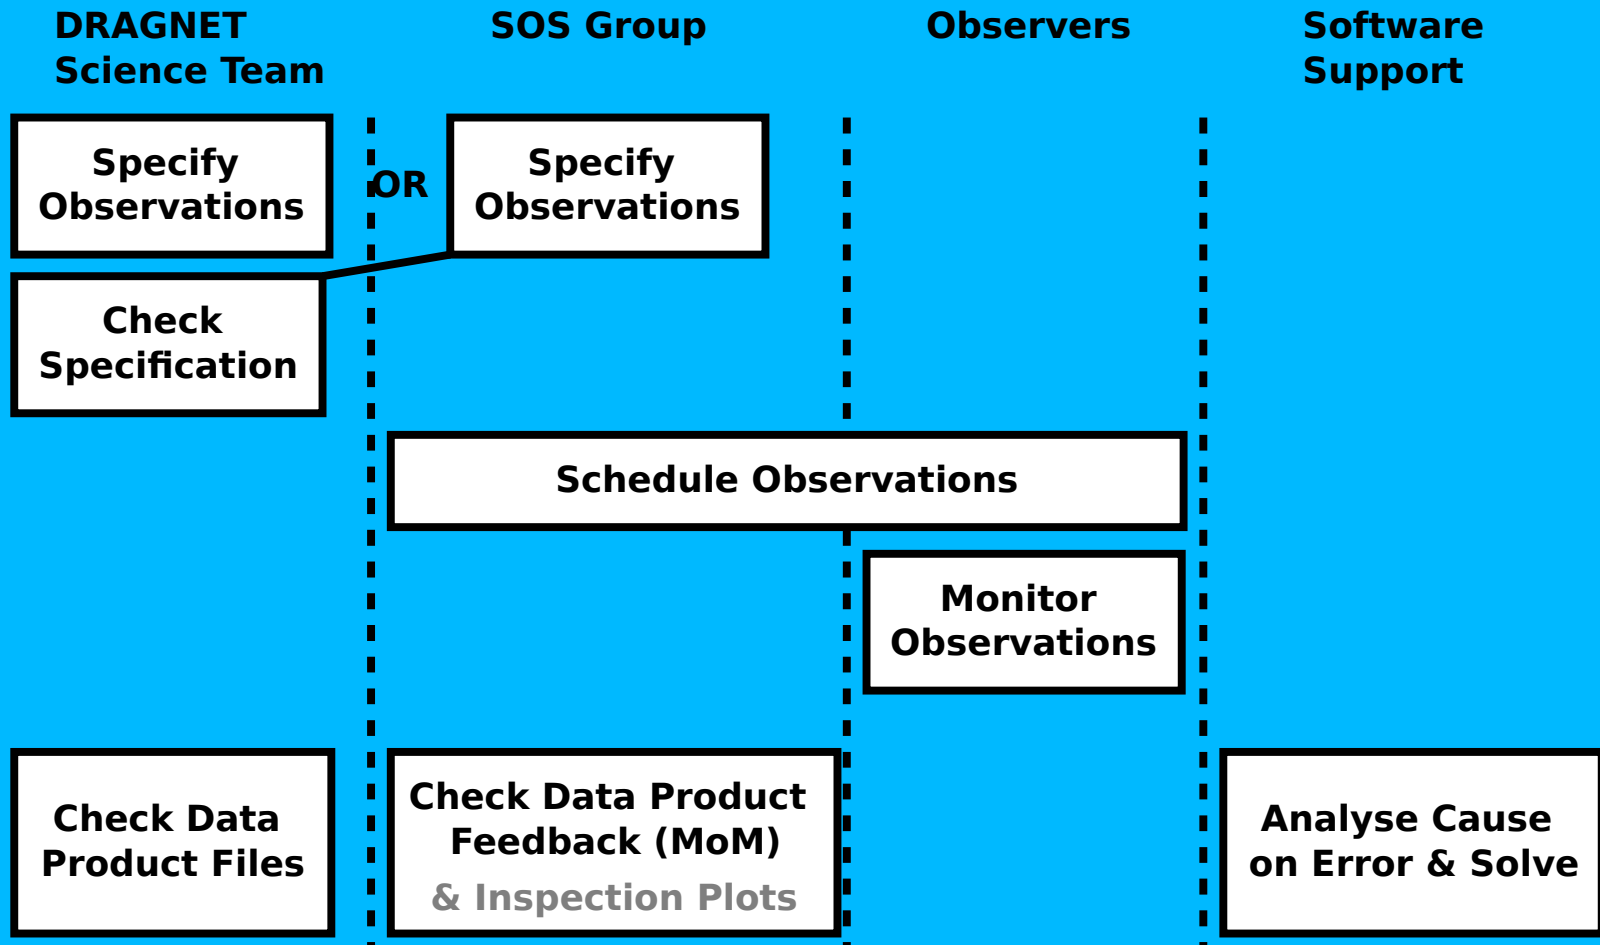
DRAGNET Science Team

SOS Group

Observers

Software Support

Specify Observations

OR

Specify Observations

Check Specification

Schedule Observations

Monitor Observations

Check Data Product Files

Check Data Product Feedback (MoM)

& Inspection Plots

Analyse Cause on Error & Solve